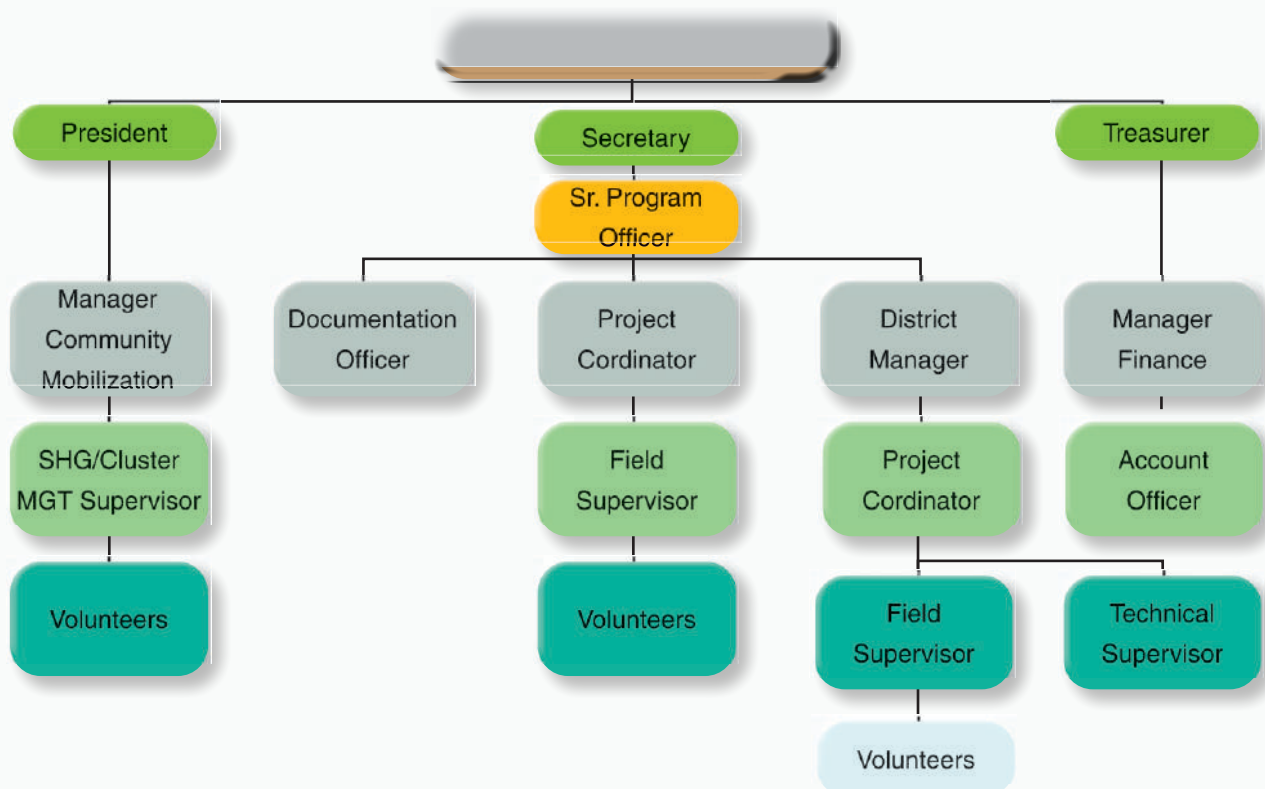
President

Secretary

Treasurer

Sr. Program Officer

Manager Community Mobilization

Documentation Officer

Project Cordinator

District Manager

Manager Finance

SHG/Cluster MGT Supervisor

Field Supervisor

Project Cordinator

Account Officer

Volunteers

Volunteers

Field Supervisor

Technical Supervisor

Volunteers